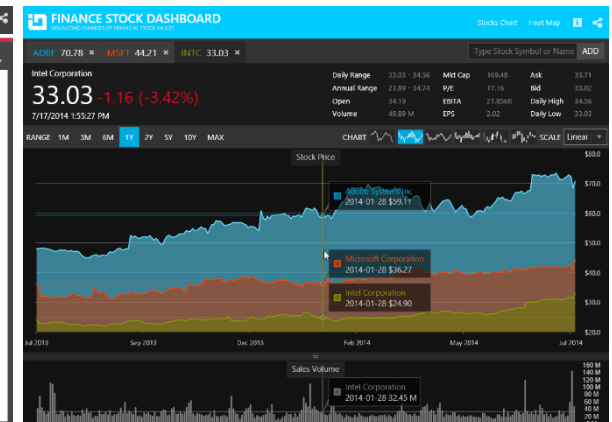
FINANCE STOCK DASHBOARD
VISUALIZING CHANGES OF FINANCIAL STOCK VALUES

Stocks Chart Heat Map

ADBE 70.78 × MSFT 44.21 × INTC 33.03 ×

Type Stock Symbol or Name ADD

Intel Corporation
33.03 -1.16 (-3.42%)
7/17/2014 1:55:27 PM

| Daily Range | 33.03 - 34.36 | Mkt Cap | 169.48 | Ask | 33.71 |
|---|---|---|---|---|---|
| Annual Range | 21.89 - 34.74 | P/E | 17.16 | Bid | 33.02 |
| Open | 34.19 | EBITA | 21.8568 | Daily High | 34.36 |
| Volume | 49.89 M | EPS | 2.02 | Daily Low | 33.00 |

RANGE 1M 3M 6M 1Y 2Y 5Y 10Y MAX

CHART SCALE Linear

Stock Price

Adobe Systems Inc
2014-01-28 $59.11

Microsoft Corporation
2014-01-28 $36.27

Intel Corporation
2014-01-28 $24.90

$80.00
$70.00
$60.00
$50.00
$40.00
$30.00
$20.00
$10.00

Jul 2013 Sep 2013 Dec 2013 Feb 2014 May 2014 Jul 2014

Sales Volume

Intel Corporation
2014-01-28 32.45 M

160 M
140 M
120 M
100 M
80 M
60 M
40 M
20 M